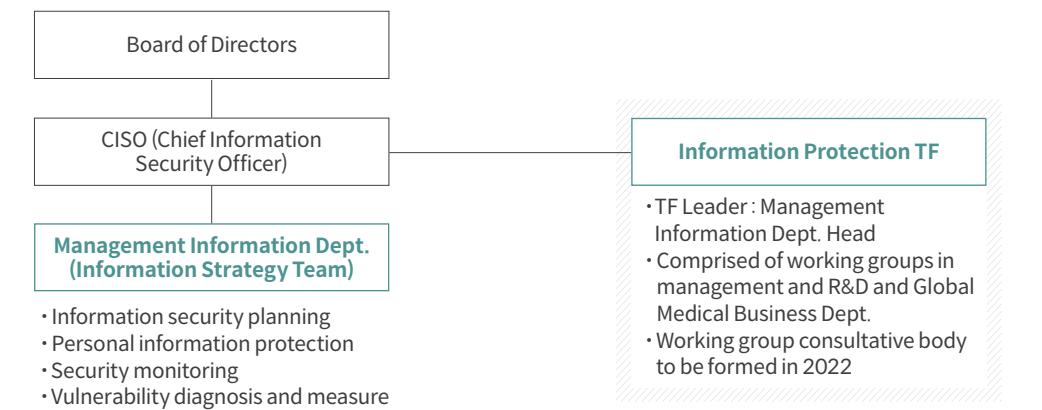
Board of Directors

CISO (Chief Information Security Officer)

Information Protection TF

Management Information Dept. (Information Strategy Team)

・Information security planning
・Personal information protection
・Security monitoring
・Vulnerability diagnosis and measure

・TF Leader : Management Information Dept. Head
・Comprised of working groups in management and R&D and Global Medical Business Dept.
・Working group consultative body to be formed in 2022